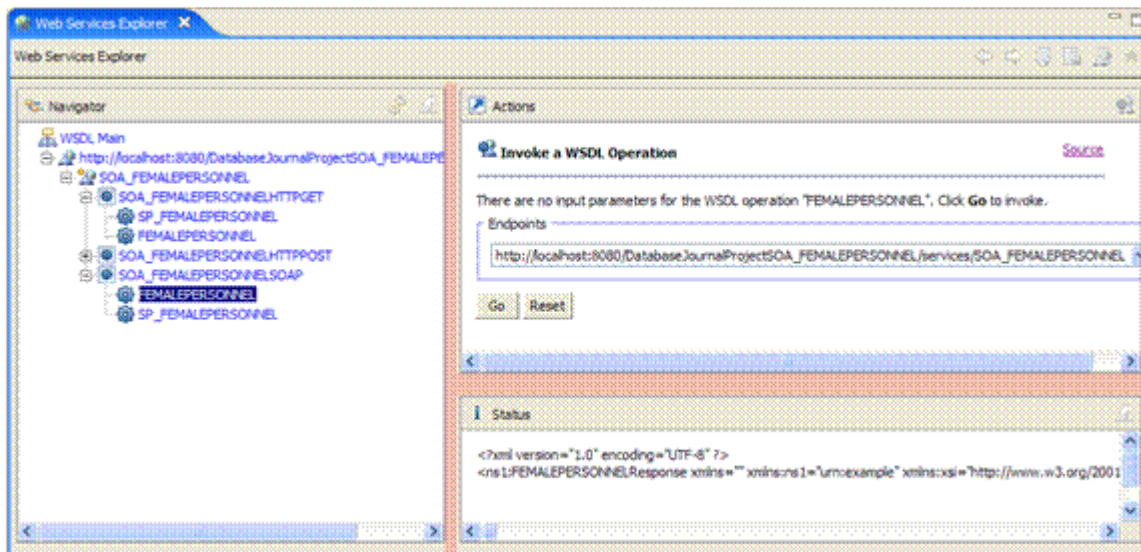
Web Services Explorer

Web Services Explorer

Navigator

WSDL Main

http://localhost:8080/DatabaseJournalProjectSOA_FEMALEPE

SOA_FEMALEPERSONNEL

SOA_FEMALEPERSONNELHTTPGET

SP_FEMALEPERSONNEL

FEMALEPERSONNEL

SOA_FEMALEPERSONNELHTTPPOST

SOA_FEMALEPERSONNELSOAP

FEMALEPERSONNEL

SP_FEMALEPERSONNEL

Actions

Invoke a WSDL Operation

Source

There are no input parameters for the WSDL operation "FEMALEPERSONNEL". Click **Go** to invoke.

Endpoints

http://localhost:8080/DatabaseJournalProjectSOA_FEMALEPERSONNEL/services/SOA_FEMALEPERSONNEL

Go Reset

Status

<?xml version="1.0" encoding="UTF-8" ?>

<ns1:FEMALEPERSONNELResponse xmlns="" xmlns:ns1="urn:example" xmlns:xsi="http://www.w3.org/2001